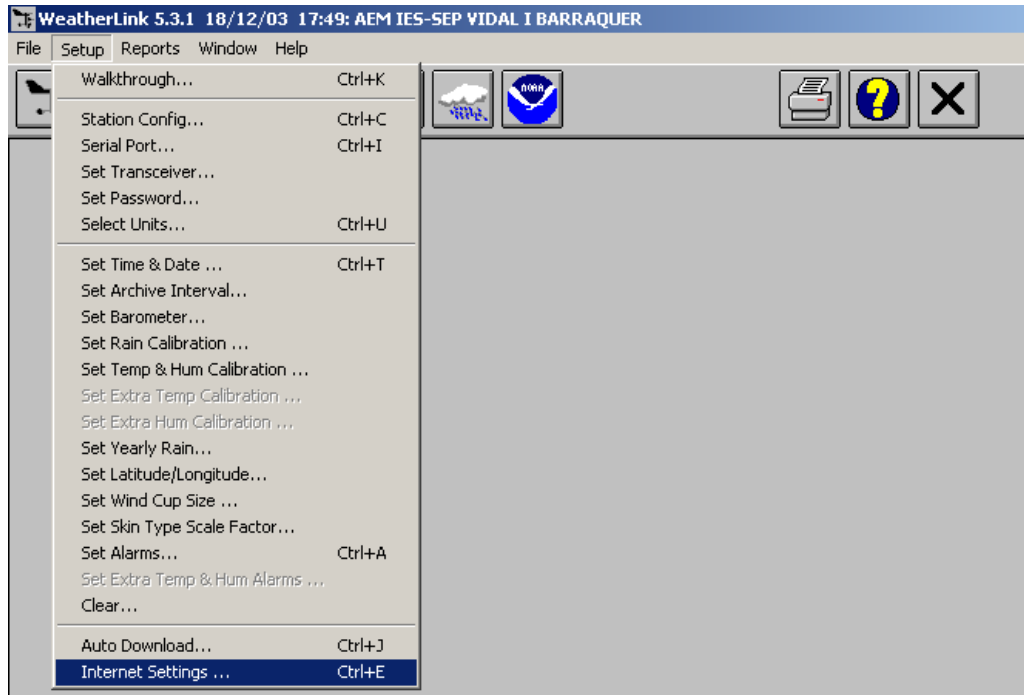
WeatherLink 5.3.1 18/12/03 17:49: AEM IES-SEP VIDAL I BARRAQUER

File Setup Reports Window Help

Walkthrough... Ctrl+K

Station Config... Ctrl+C
Serial Port... Ctrl+I
Set Transceiver...
Set Password...
Select Units... Ctrl+U

Set Time & Date ... Ctrl+T
Set Archive Interval...
Set Barometer...
Set Rain Calibration ...
Set Temp & Hum Calibration ...
Set Extra Temp Calibration ...
Set Extra Hum Calibration ...
Set Yearly Rain...
Set Latitude/Longitude...
Set Wind Cup Size ...
Set Skin Type Scale Factor...
Set Alarms... Ctrl+A
Set Extra Temp & Hum Alarms ...
Clear...

Auto Download... Ctrl+J
Internet Settings ... Ctrl+E

NOAA